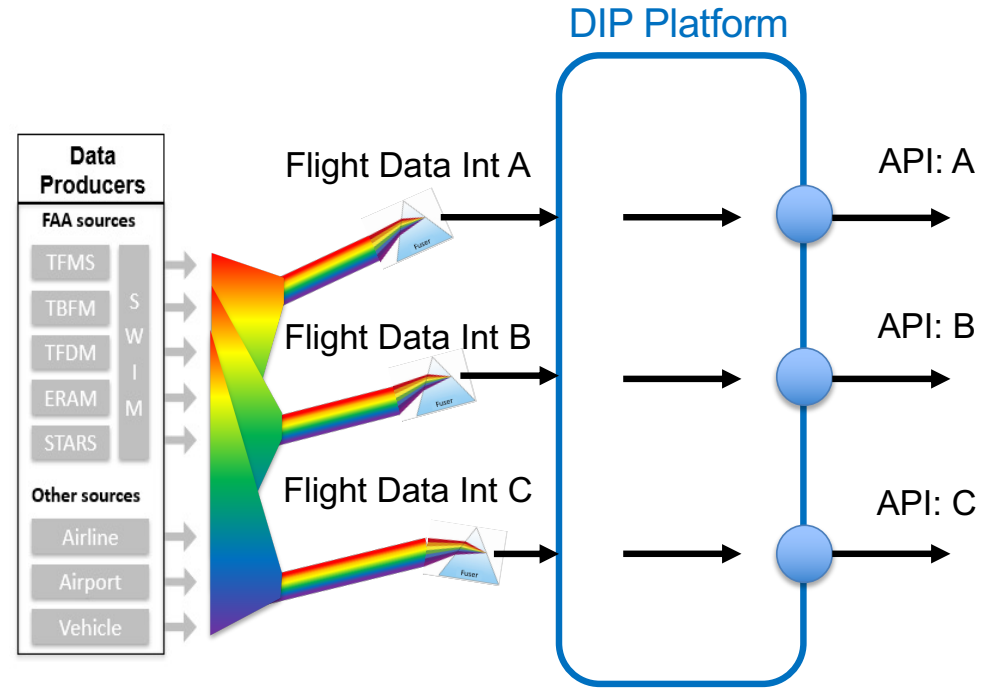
DIP Platform

Data Producers

FAA sources

TFMS

TBFM

TFDM

ERAM

STARS

S W I M

Other sources

Airline

Airport

Vehicle

Flight Data Int A

Fuser

Flight Data Int B

Fuser

Flight Data Int C

Fuser

API: A

API: B

API: C